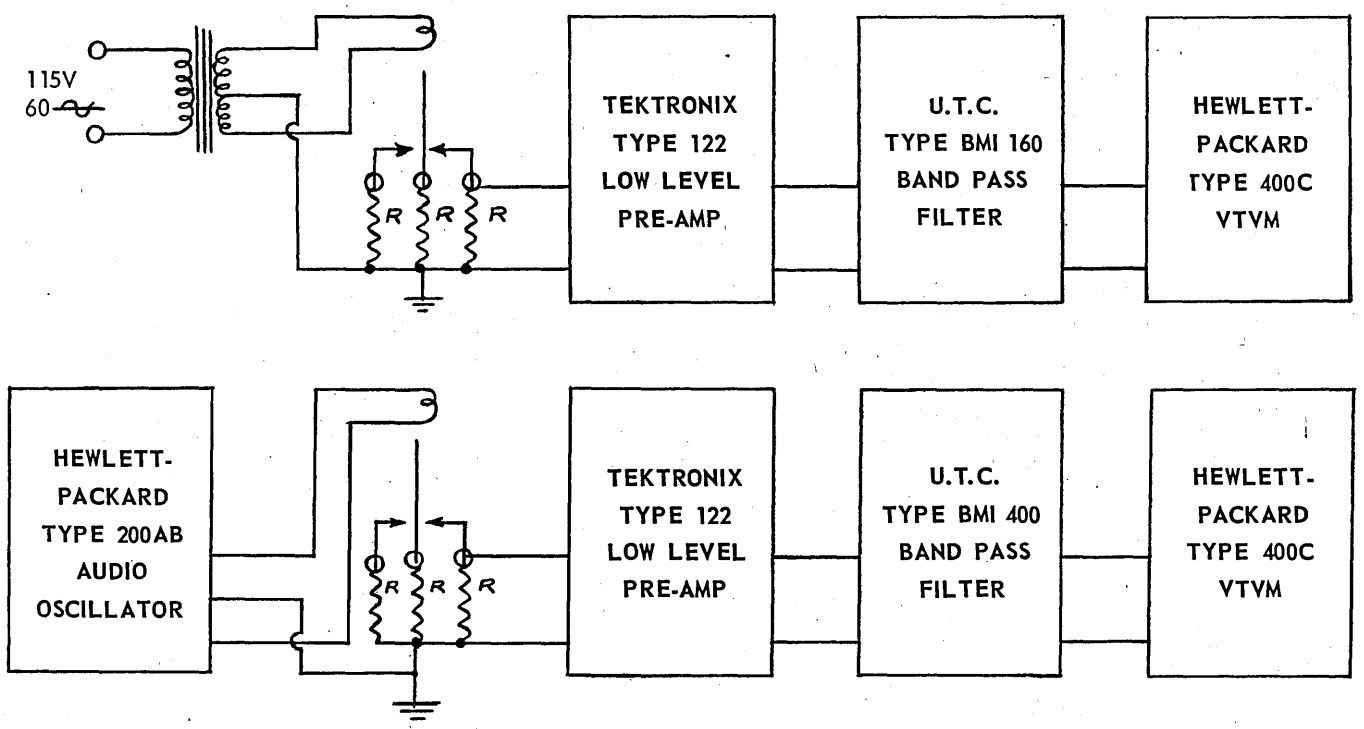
115V
60 ~

R R R

TEKTRONIX TYPE 122 LOW LEVEL PRE-AMP

U.T.C. TYPE BMI 160 BAND PASS FILTER

HEWLETT-PACKARD TYPE 400C VTVM

HEWLETT-PACKARD TYPE 200AB AUDIO OSCILLATOR

R R R

TEKTRONIX TYPE 122 LOW LEVEL PRE-AMP

U.T.C. TYPE BMI 400 BAND PASS FILTER

HEWLETT-PACKARD TYPE 400C VTVM